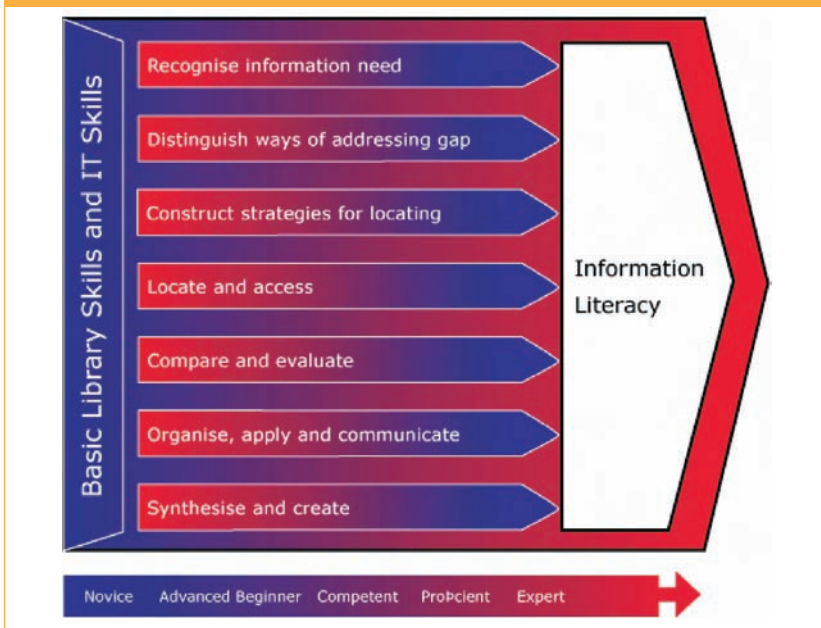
Basic Library Skills and IT Skills

Recognise information need

Distinguish ways of addressing gap

Construct strategies for locating

Locate and access

Compare and evaluate

Organise, apply and communicate

Synthesise and create

Information Literacy

Novice Advanced Beginner Competent Proþcient Expert